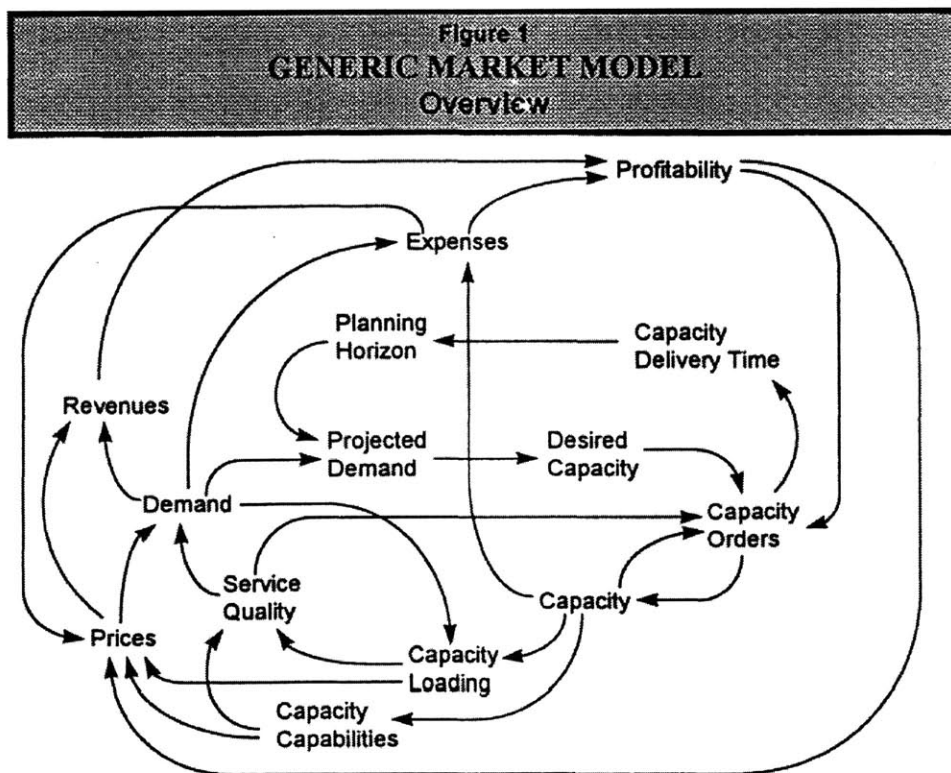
Figure 1
GENERIC MARKET MODEL
Overview

Profitability

Expenses

Planning Horizon

Capacity Delivery Time

Revenues

Projected Demand

Desired Capacity

Demand

Capacity Orders

Service Quality

Capacity

Prices

Capacity Loading

Capacity Capabilities